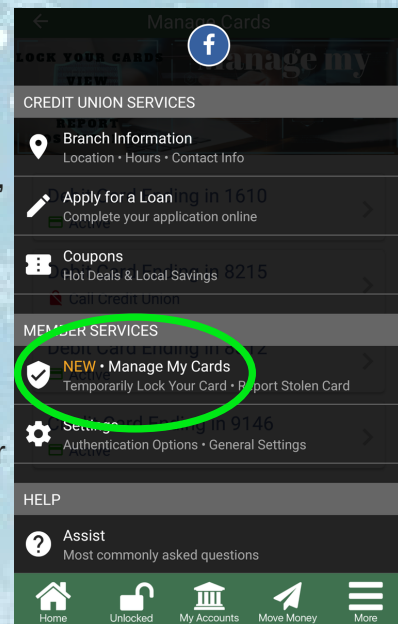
Manage Cards

LOCK YOUR CARDS
VIEW
REPORT

Manage my

CREDIT UNION SERVICES

Branch Information
Location • Hours • Contact Info

Apply for a Loan
Complete your application online

Debit Card Ending in 1610
Active

Coupons
Hot Deals & Local Savings

Debit Card Ending in 8215
Call Credit Union

MEMBER SERVICES

Debit Card Ending in 8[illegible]2

NEW • Manage My Cards
Temporarily Lock Your Card • Report Stolen Card

Settings
Authentication Options • General Settings

Credit Card Ending in 9146
Active

HELP

Assist
Most commonly asked questions

Home
Unlocked
My Accounts
Move Money
More